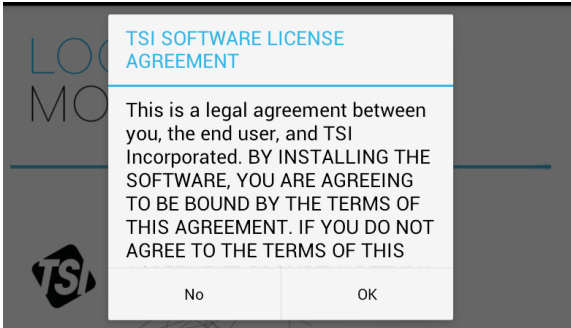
LOC
MO

TSI SOFTWARE LICENSE AGREEMENT

This is a legal agreement between you, the end user, and TSI Incorporated. BY INSTALLING THE SOFTWARE, YOU ARE AGREEING TO BE BOUND BY THE TERMS OF THIS AGREEMENT. IF YOU DO NOT AGREE TO THE TERMS OF THIS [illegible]

TSI

No

OK